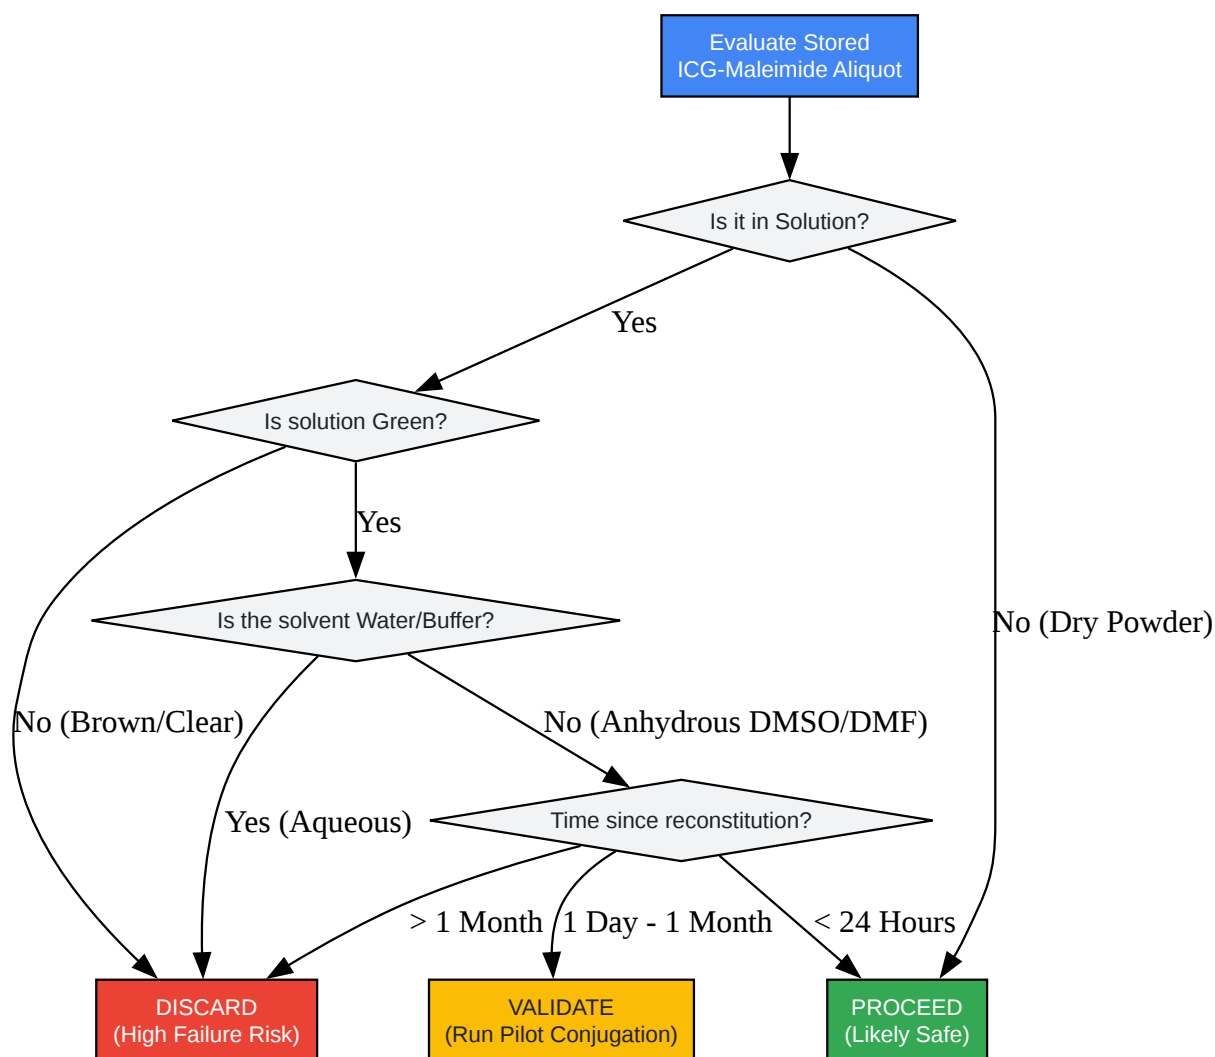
Evaluate Stored ICG-Maleimide Aliquot

Is it in Solution?

Yes

Is solution Green?

Yes

Is the solvent Water/Buffer?

No (Dry Powder)

No (Brown/Clear)

No (Anhydrous DMSO/DMF)

Yes (Aqueous)

Time since reconstitution?

> 1 Month

1 Day - 1 Month

< 24 Hours

DISCARD
(High Failure Risk)

VALIDATE
(Run Pilot Conjugation)

PROCEED
(Likely Safe)